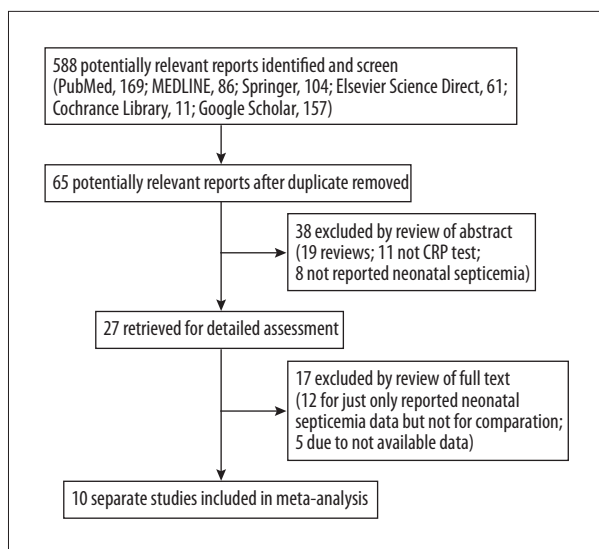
588 potentially relevant reports identified and screen (PubMed, 169; MEDLINE, 86; Springer, 104; Elsevier Science Direct, 61; Cochrance Library, 11; Google Scholar, 157)

65 potentially relevant reports after duplicate removed

38 excluded by review of abstract (19 reviews; 11 not CRP test; 8 not reported neonatal septicemia)

27 retrieved for detailed assessment

17 excluded by review of full text (12 for just only reported neonatal septicemia data but not for comparation; 5 due to not available data)

10 separate studies included in meta-analysis